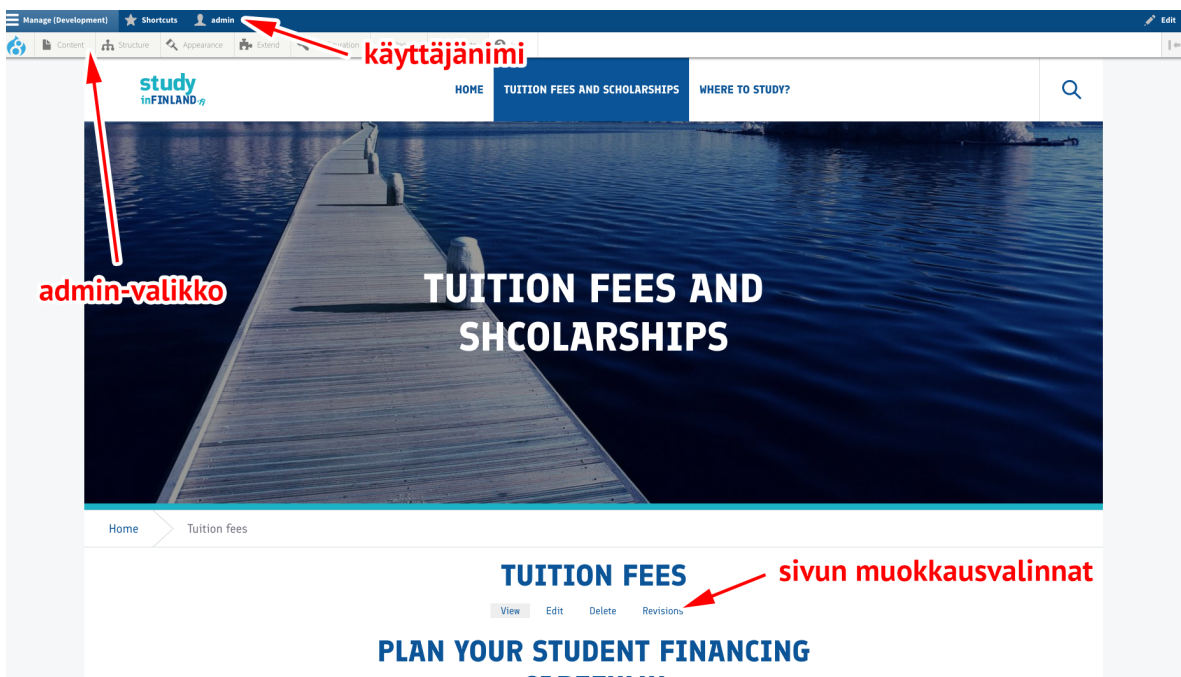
Manage (Development) Shortcuts admin Edit

Content Structure Appearance Extend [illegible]

käyttäjänimi

study inFINLAND

HOME TUITION FEES AND SCHOLARSHIPS WHERE TO STUDY?

admin-valikko

TUITION FEES AND SHCOLARSHIPS

Home Tuition fees

TUITION FEES

sivun muokkausvalinnat

View Edit Delete Revisions

PLAN YOUR STUDENT FINANCING